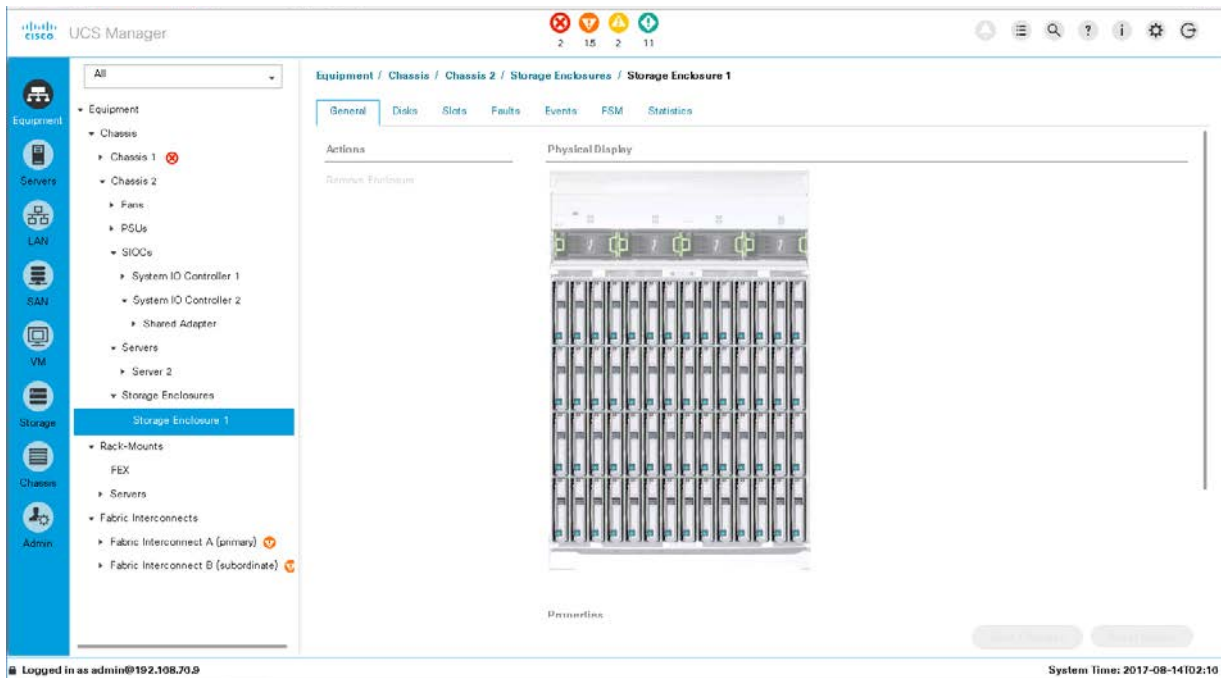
cisco UCS Manager

2 15 2 11

Equipment
Servers
LAN
SAN
VM
Storage
Chassis
Admin

All

Equipment
Chassis
Chassis 1
Chassis 2
Fans
PSUs
SIOCs
System IO Controller 1
System IO Controller 2
Shared Adapter
Servers
Server 2
Storage Enclosures
Storage Enclosure 1
Rack-Mounts
FEX
Servers
Fabric Interconnects
Fabric Interconnect A (primary)
Fabric Interconnect B (subordinate)

Equipment / Chassis / Chassis 2 / Storage Enclosures / Storage Enclosure 1

General Disks Slots Faults Events FSM Statistics

Actions
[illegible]

Physical Display

Properties

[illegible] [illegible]

Logged in as admin@192.168.70.9

System Time: 2017-08-14T02:10